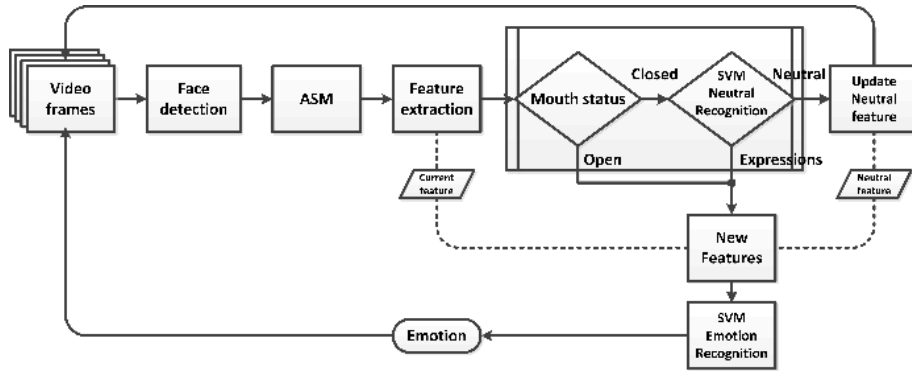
Video frames

Face detection

ASM

Feature extraction

Mouth status

Closed

SVM Neutral Recognition

Neutral

Update Neutral feature

Open

Expressions

Current feature

Neutral feature

New Features

SVM Emotion Recognition

Emotion